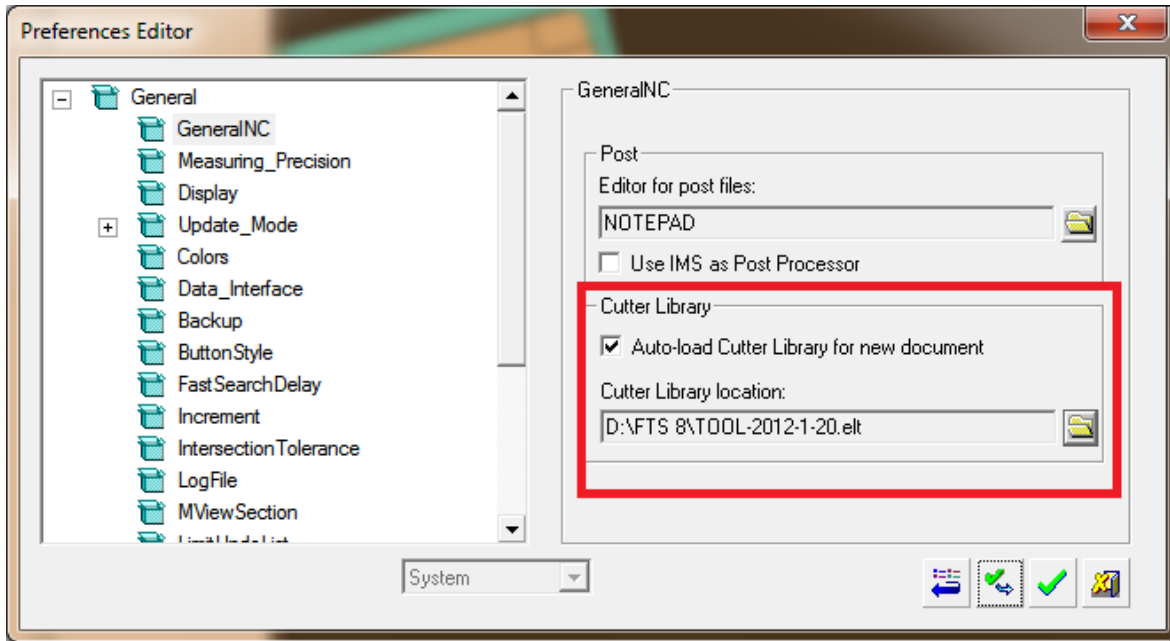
Preferences Editor

General
GeneralNC
Measuring_Precision
Display
Update_Mode
Colors
Data_Interface
Backup
ButtonStyle
FastSearchDelay
Increment
IntersectionTolerance
LogFile
MViewSection
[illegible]

GeneralNC

Post
Editor for post files:
NOTEPAD
Use IMS as Post Processor

Cutter Library
Auto-load Cutter Library for new document
Cutter Library location:
D:\FTS 8\TOOL-2012-1-20.elt

System